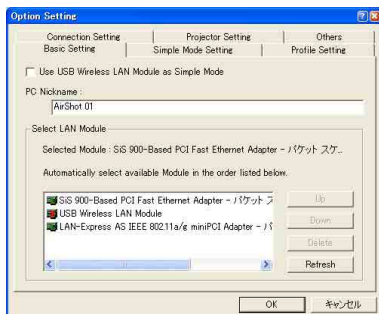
Option Setting

Connection Setting | Projector Setting | Others
Basic Setting | Simple Mode Setting | Profile Setting

Use USB Wireless LAN Module as Simple Mode

PC Nickname :
AirShot 01

Select LAN Module

Selected Module : SiS 900-Based PCI Fast Ethernet Adapter - パケット スケ...

Automatically select available Module in the order listed below.

SiS 900-Based PCI Fast Ethernet Adapter - パケット ス
USB Wireless LAN Module
LAN-Express AS IEEE 802.11a/g miniPCI Adapter - パ

Up
Down
Delete
Refresh

OK
キャンセル